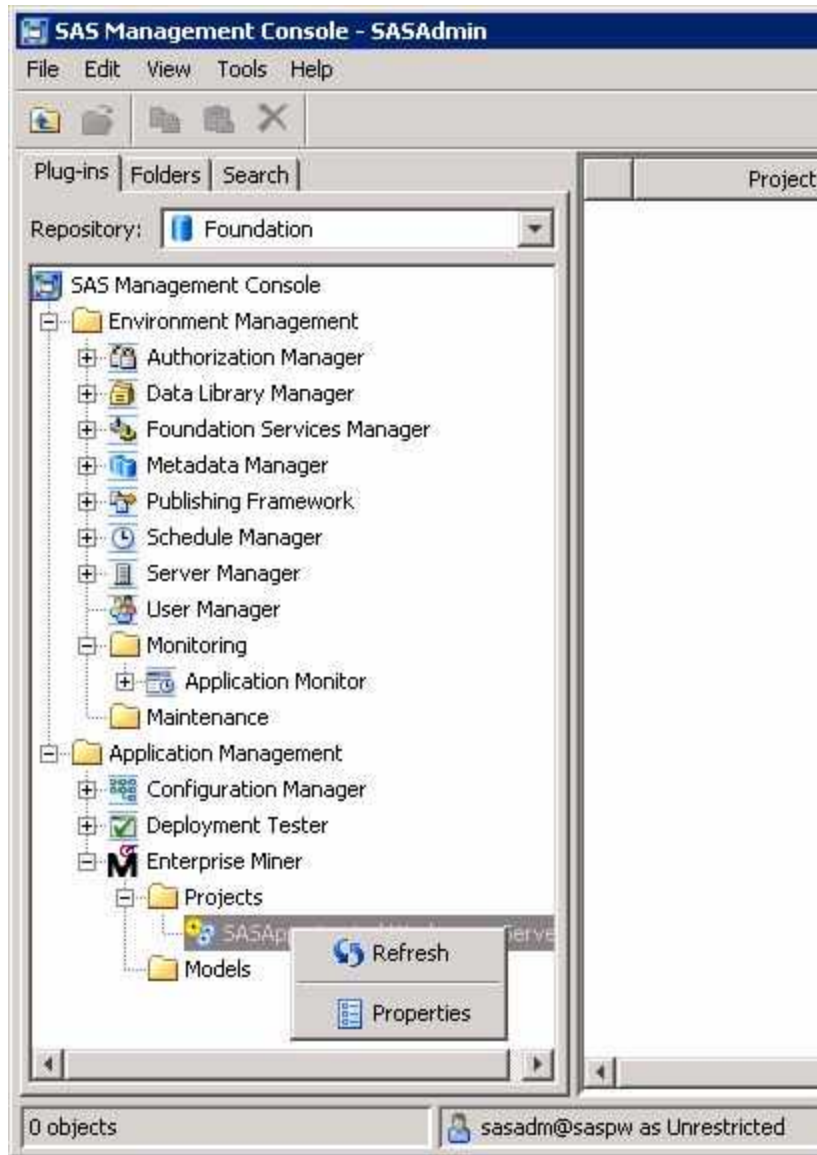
SAS Management Console - SASAdmin
File Edit View Tools Help

Plug-ins | Folders | Search
Repository: Foundation

SAS Management Console
Environment Management
Authorization Manager
Data Library Manager
Foundation Services Manager
Metadata Manager
Publishing Framework
Schedule Manager
Server Manager
User Manager
Monitoring
Application Monitor
Maintenance
Application Management
Configuration Manager
Deployment Tester
Enterprise Miner
Projects
SASAp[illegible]erve
Models

Refresh
Properties

Project

0 objects
sasadm@saspw as Unrestricted